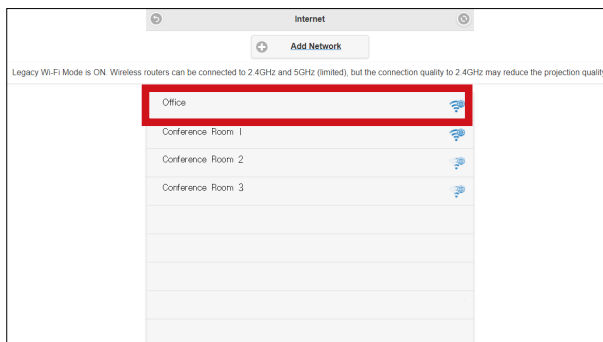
Internet

Add Network

Legacy Wi-Fi Mode is ON. Wireless routers can be connected to 2.4GHz and 5GHz (limited), but the connection quality to 2.4GHz may reduce the projection qualit

Office

Conference Room 1

Conference Room 2

Conference Room 3